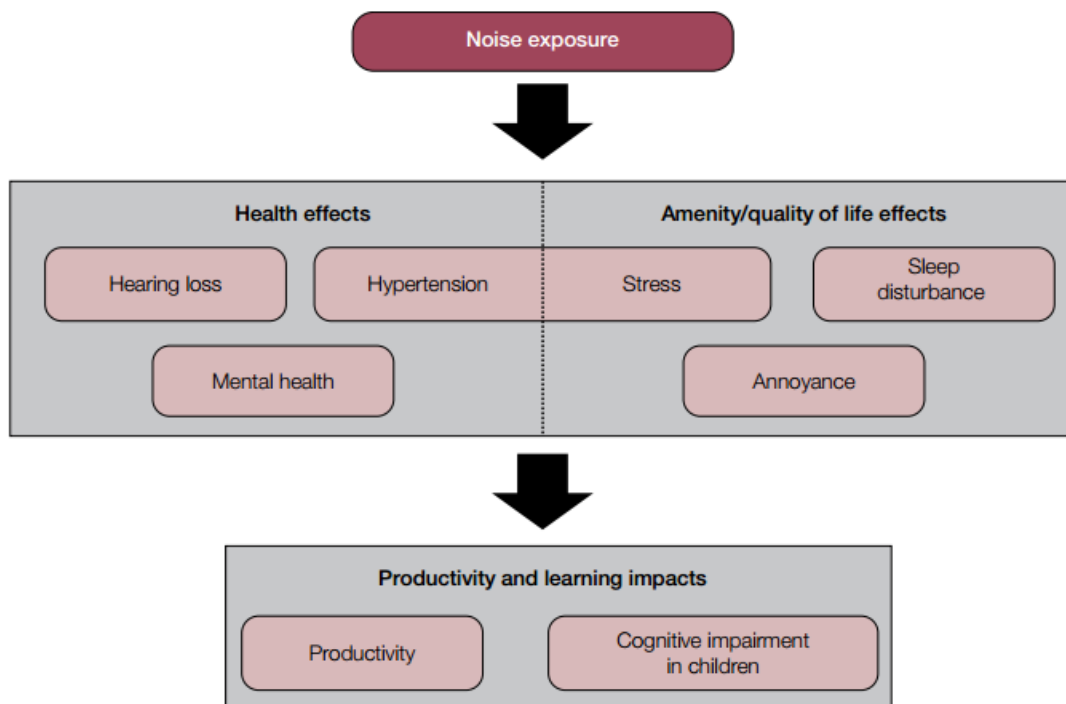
Noise exposure

Health effects

Amenity/quality of life effects

Hearing loss

Hypertension

Stress

Sleep disturbance

Mental health

Annoyance

Productivity and learning impacts

Productivity

Cognitive impairment in children